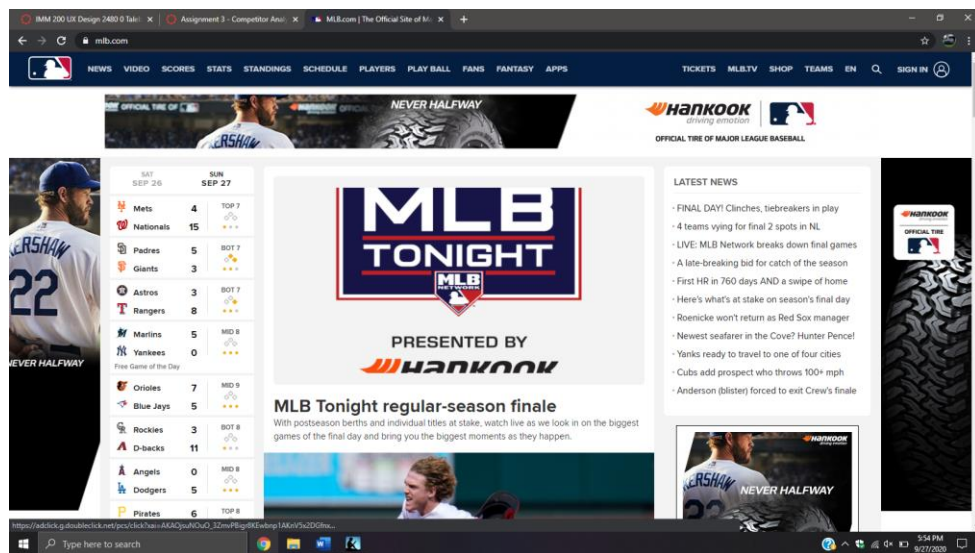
IMM 200 UX Design 2480 0 Talnt × Assignment 3 - Competitor Anal × MLB.com | The Official Site of M × +

mlb.com

NEWS VIDEO SCORES STATS STANDINGS SCHEDULE PLAYERS PLAY BALL FANS FANTASY APPS TICKETS MLB.TV SHOP TEAMS EN SIGN IN

OFFICIAL TIRE OF NEVER HALFWAY ERSHAW HANKOOK driving emotion OFFICIAL TIRE OF MAJOR LEAGUE BASEBALL

ERSHAW 22 NEVER HALFWAY

| SAT SEP 26 | SUN SEP 27 | |
|---|---|---|
| Mets | 4 | TOP 7 |
| Nationals | 15 | |
| Padres | 3 | BOT 7 |
| Giants | 5 | |
| Astros | 3 | BOT 7 |
| Rangers | 8 | |
| Marlins | 5 | MID 8 |
| Yankees | 0 | |
| Free Game of the Day | | |
| Orioles | 7 | MID 9 |
| Blue Jays | 5 | |
| Rockies | 3 | BOT 8 |
| D-backs | 11 | |
| Angels | 0 | MID 8 |
| Dodgers | 5 | |
| Pirates | 6 | TOP 8 |

MLB TONIGHT MLB NETWORK PRESENTED BY HANKOOK

MLB Tonight regular-season finale
With postseason berths and individual titles at stake, watch live as we look in on the biggest games of the final day and bring you the biggest moments as they happen.

LATEST NEWS
· FINAL DAY! Clinches, tiebreakers in play
· 4 teams vying for final 2 spots in NL
· LIVE: MLB Network breaks down final games
· A late-breaking bid for catch of the season
· First HR in 760 days AND a swipe of home
· Here's what's at stake on season's final day
· Roenicke won't return as Red Sox manager
· Newest seafarer in the Cove? Hunter Pence!
· Yanks ready to travel to one of four cities
· Cubs add prospect who throws 100+ mph
· Anderson (blister) forced to exit Crew's finale

HANKOOK OFFICIAL TIRE

HANKOOK NEVER HALFWAY

https://adclick.g.doubleclick.net/pcs/click?xai=AKAOjsuNOuO_3ZmvPBqy8KEwbnp1AKnV5x2DGhnx...

Type here to search

5:54 PM 9/27/2020